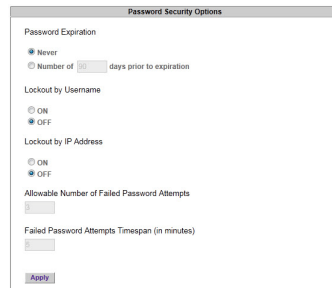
Password Security Options

Password Expiration

Never
Number of 30 days prior to expiration

Lockout by Username

ON
OFF

Lockout by IP Address

ON
OFF

Allowable Number of Failed Password Attempts

5

Failed Password Attempts Timespan (in minutes)

5

Apply